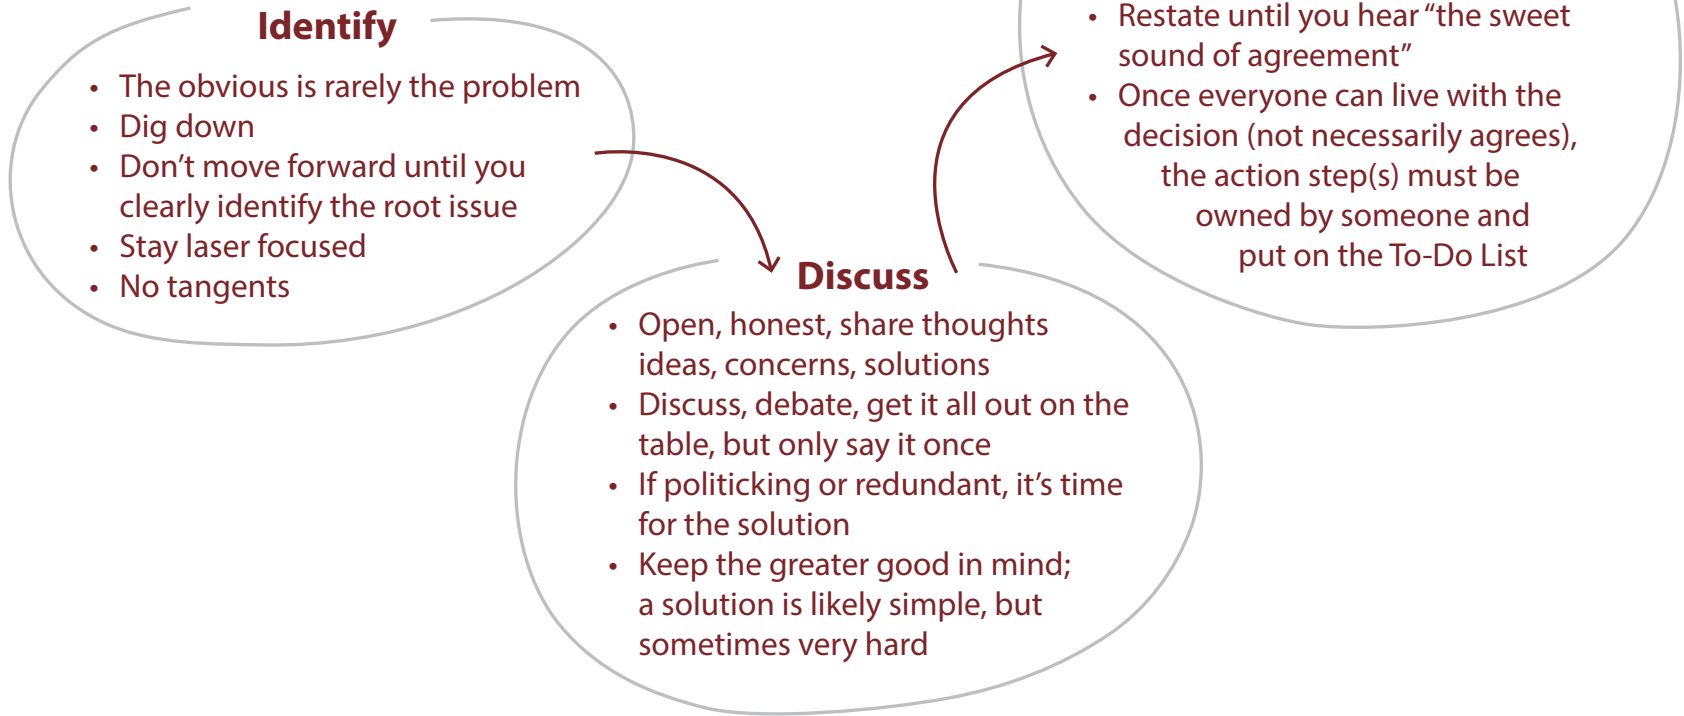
Identify

- The obvious is rarely the problem
- Dig down
- Don't move forward until you clearly identify the root issue
- Stay laser focused
- No tangents

- Restate until you hear "the sweet sound of agreement"
- Once everyone can live with the decision (not necessarily agrees), the action step(s) must be owned by someone and put on the To-Do List

Discuss

- Open, honest, share thoughts ideas, concerns, solutions
- Discuss, debate, get it all out on the table, but only say it once
- If politicking or redundant, it's time for the solution
- Keep the greater good in mind; a solution is likely simple, but sometimes very hard